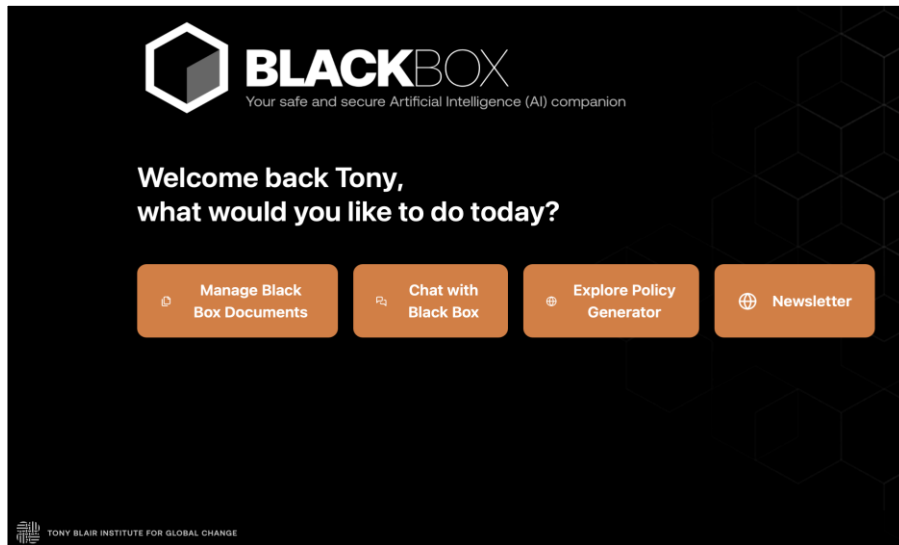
BLACKBOX
Your safe and secure Artificial Intelligence (AI) companion

Welcome back Tony,
what would you like to do today?

Manage Black Box Documents

Chat with Black Box

Explore Policy Generator

Newsletter

TONY BLAIR INSTITUTE FOR GLOBAL CHANGE